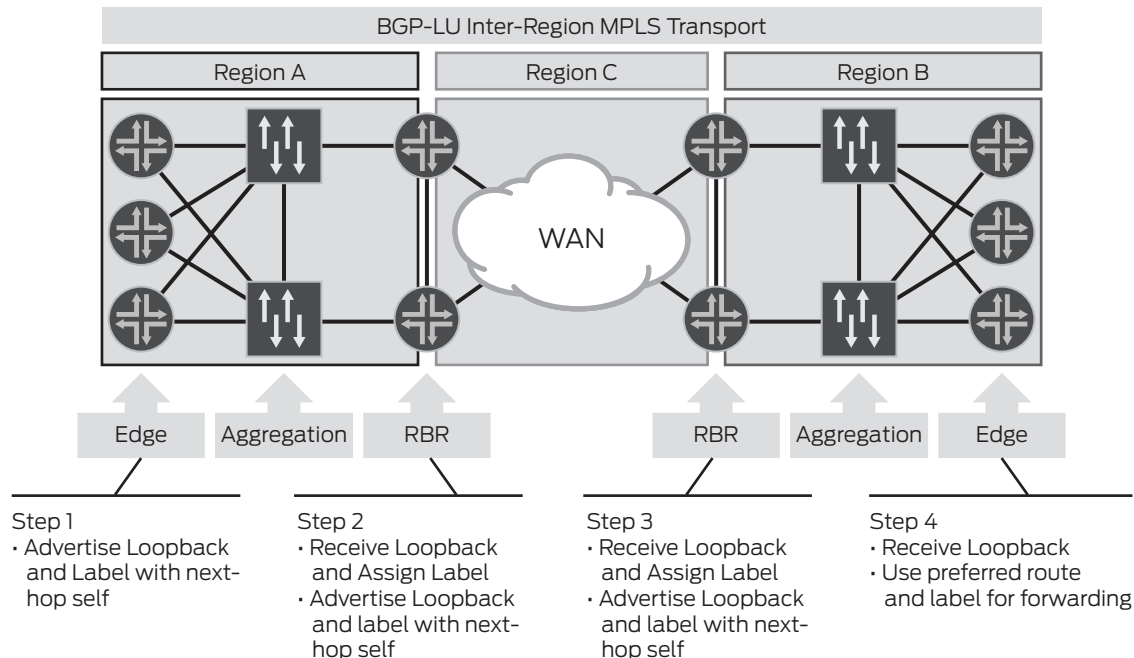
BGP-LU Inter-Region MPLS Transport

Region A

Region C

Region B

WAN

Edge

Aggregation

RBR

RBR

Aggregation

Edge

Step 1
• Advertise Loopback and Label with next-hop self

Step 2
• Receive Loopback and Assign Label
• Advertise Loopback and label with next-hop self

Step 3
• Receive Loopback and Assign Label
• Advertise Loopback and label with next-hop self

Step 4
• Receive Loopback
• Use preferred route and label for forwarding